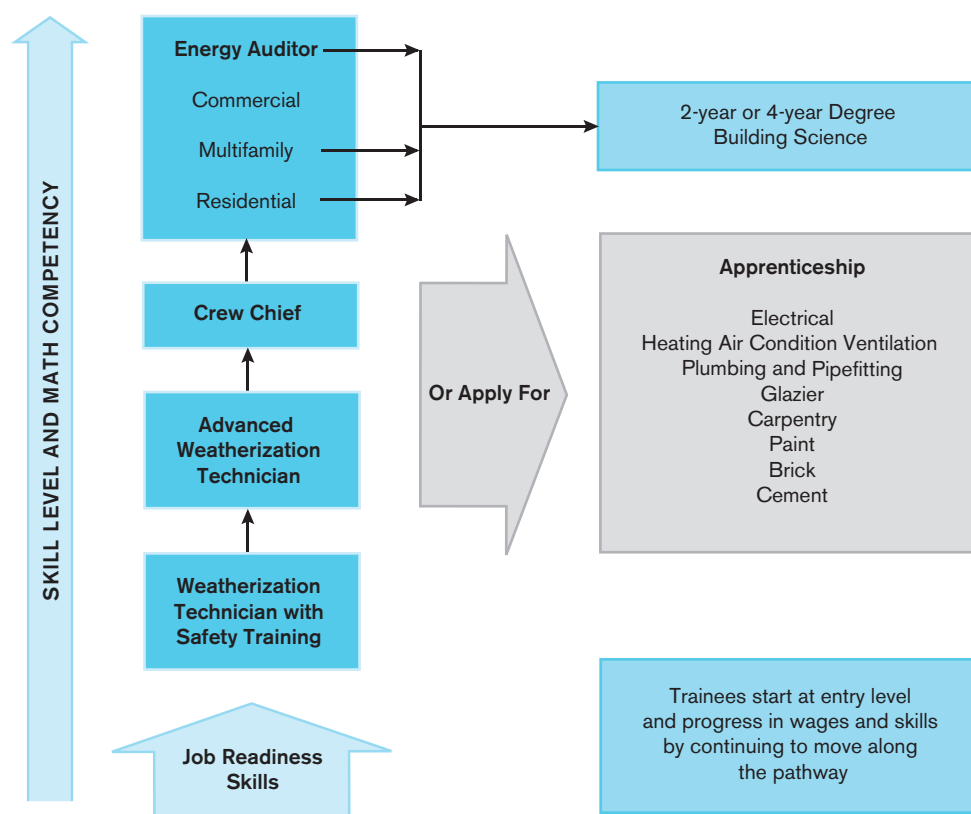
SKILL LEVEL AND MATH COMPETENCY

Energy Auditor

Commercial

Multifamily

Residential

2-year or 4-year Degree
Building Science

Crew Chief

Or Apply For

Apprenticeship

Electrical
Heating Air Condition Ventilation
Plumbing and Pipefitting
Glazier
Carpentry
Paint
Brick
Cement

Advanced Weatherization Technician

Weatherization Technician with Safety Training

Trainees start at entry level and progress in wages and skills by continuing to move along the pathway

Job Readiness Skills